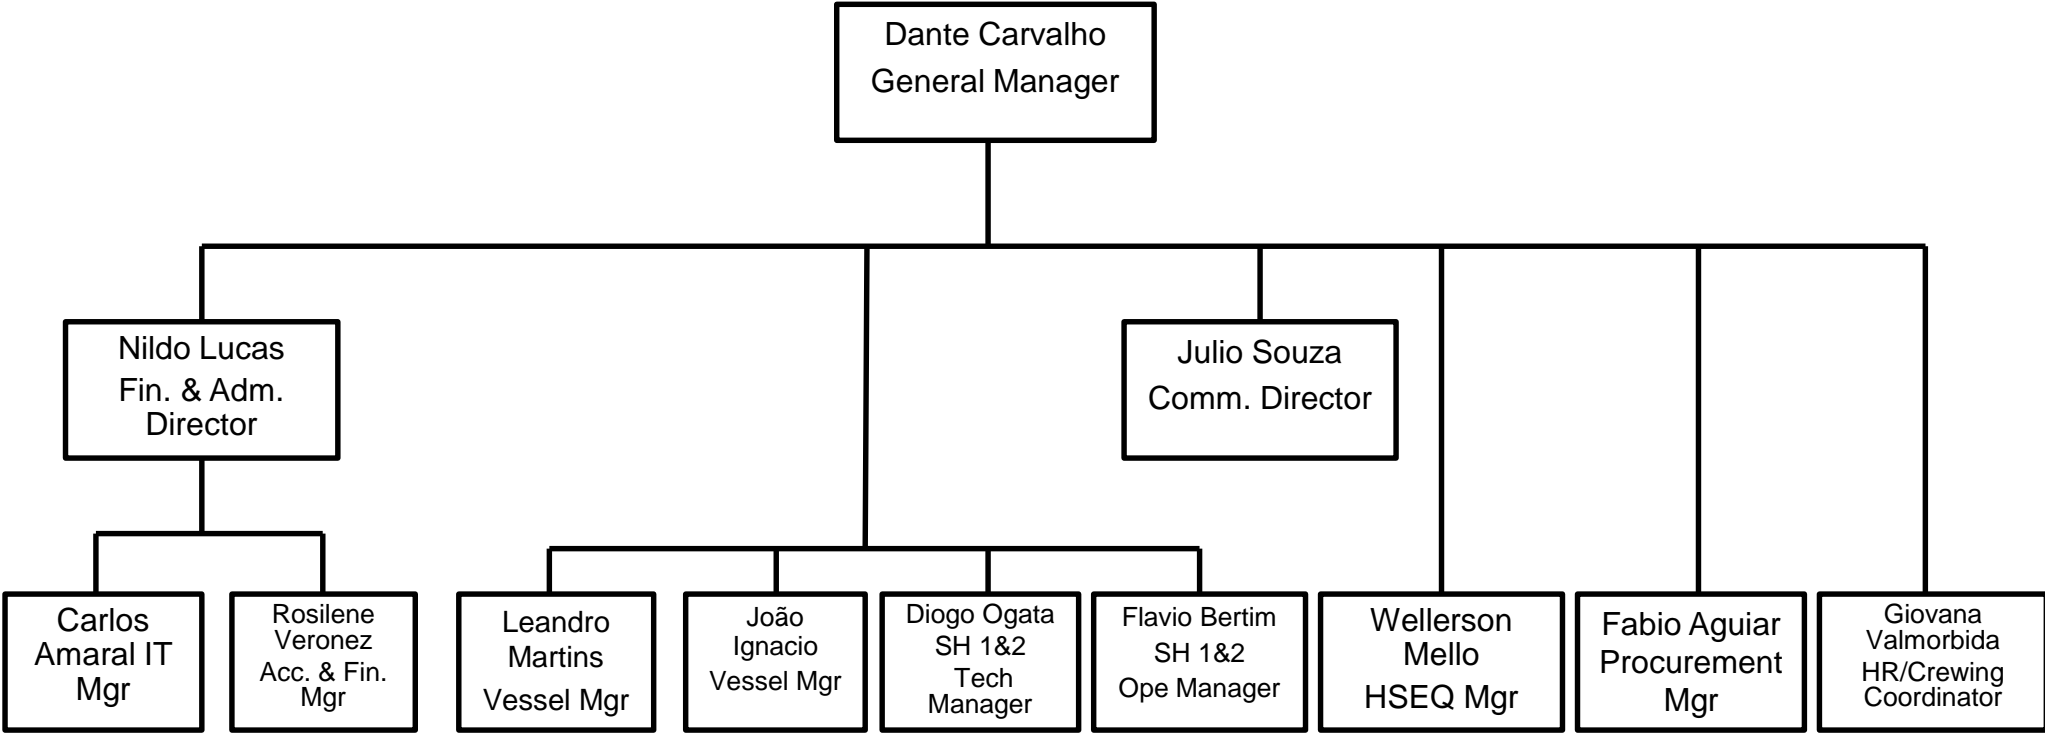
Dante Carvalho
General Manager

Nildo Lucas
Fin. & Adm.
Director

Julio Souza
Comm. Director

Carlos
Amaral IT
Mgr

Rosilene
Veronez
Acc. & Fin.
Mgr

Leandro
Martins
Vessel Mgr

João
Ignacio
Vessel Mgr

Diogo Ogata
SH 1&2
Tech
Manager

Flavio Bertim
SH 1&2
Ope Manager

Wellerson
Mello
HSEQ Mgr

Fabio Aguiar
Procurement
Mgr

Giovana
Valmorbida
HR/Crewing
Coordinator